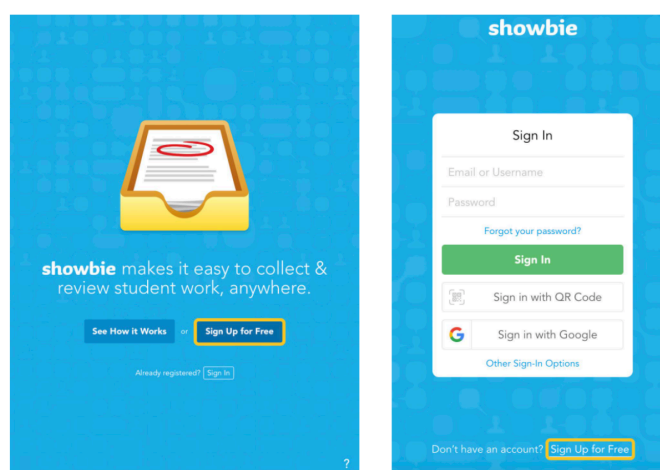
showbie makes it easy to collect & review student work, anywhere.

See How it Works or Sign Up for Free

Already registered? Sign In

?

showbie

Sign In

Email or Username

Password

Forgot your password?

Sign In

Sign in with QR Code

G Sign in with Google

Other Sign-In Options

Don't have an account? Sign Up for Free